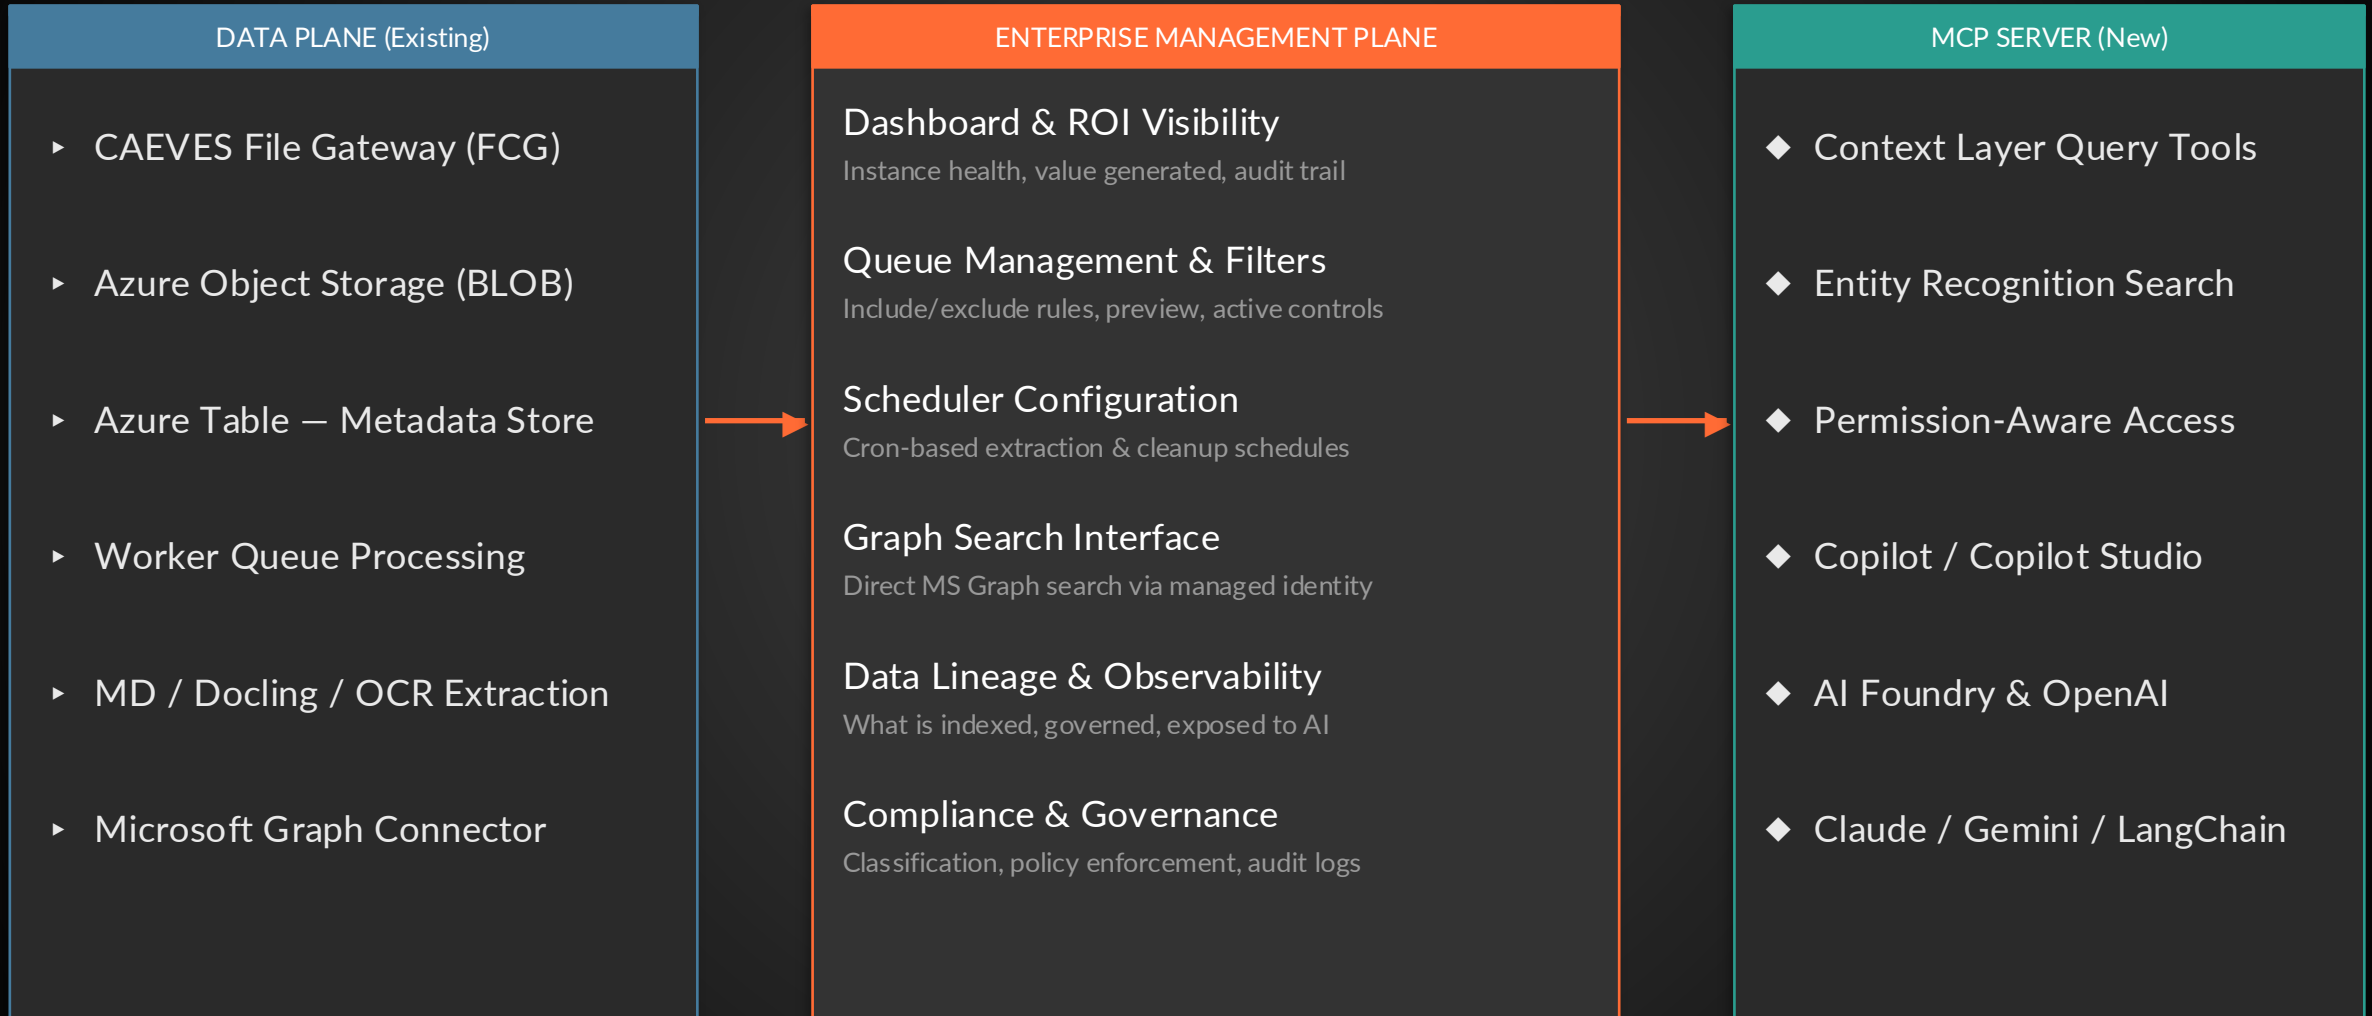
DATA PLANE (Existing)

▸ CAEVES File Gateway (FCG)

▸ Azure Object Storage (BLOB)

▸ Azure Table — Metadata Store

▸ Worker Queue Processing

▸ MD / Docling / OCR Extraction

▸ Microsoft Graph Connector

ENTERPRISE MANAGEMENT PLANE

Dashboard & ROI Visibility
Instance health, value generated, audit trail

Queue Management & Filters
Include/exclude rules, preview, active controls

Scheduler Configuration
Cron-based extraction & cleanup schedules

Graph Search Interface
Direct MS Graph search via managed identity

Data Lineage & Observability
What is indexed, governed, exposed to AI

Compliance & Governance
Classification, policy enforcement, audit logs

MCP SERVER (New)

◆ Context Layer Query Tools

◆ Entity Recognition Search

◆ Permission-Aware Access

◆ Copilot / Copilot Studio

◆ AI Foundry & OpenAI

◆ Claude / Gemini / LangChain